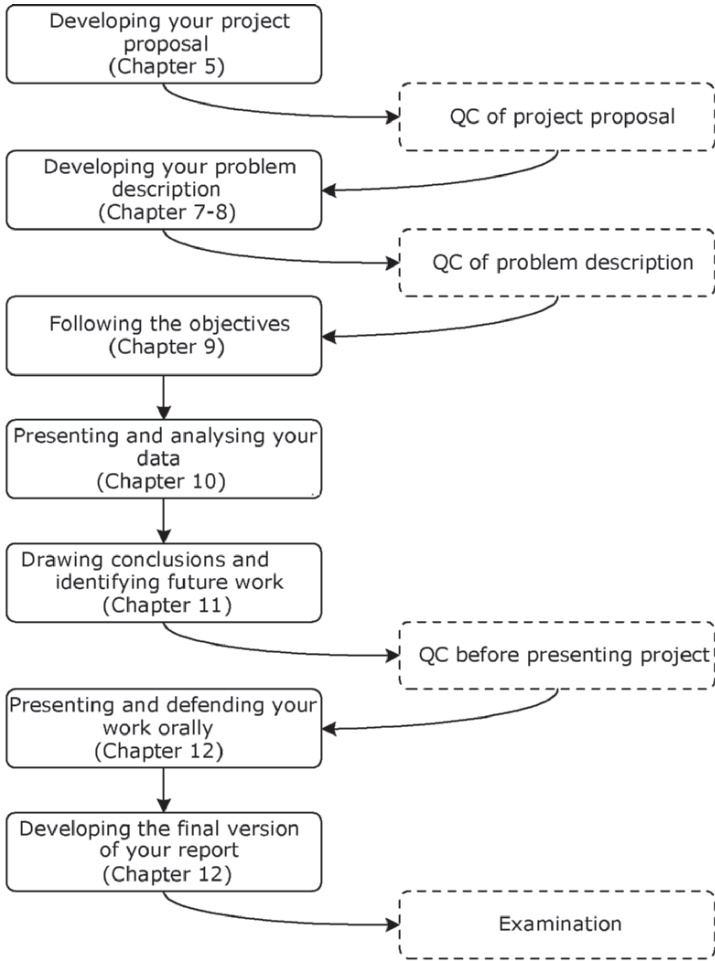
Developing your project proposal
(Chapter 5)

QC of project proposal

Developing your problem description
(Chapter 7-8)

QC of problem description

Following the objectives
(Chapter 9)

Presenting and analysing your data
(Chapter 10)

Drawing conclusions and identifying future work
(Chapter 11)

QC before presenting project

Presenting and defending your work orally
(Chapter 12)

Developing the final version of your report
(Chapter 12)

Examination